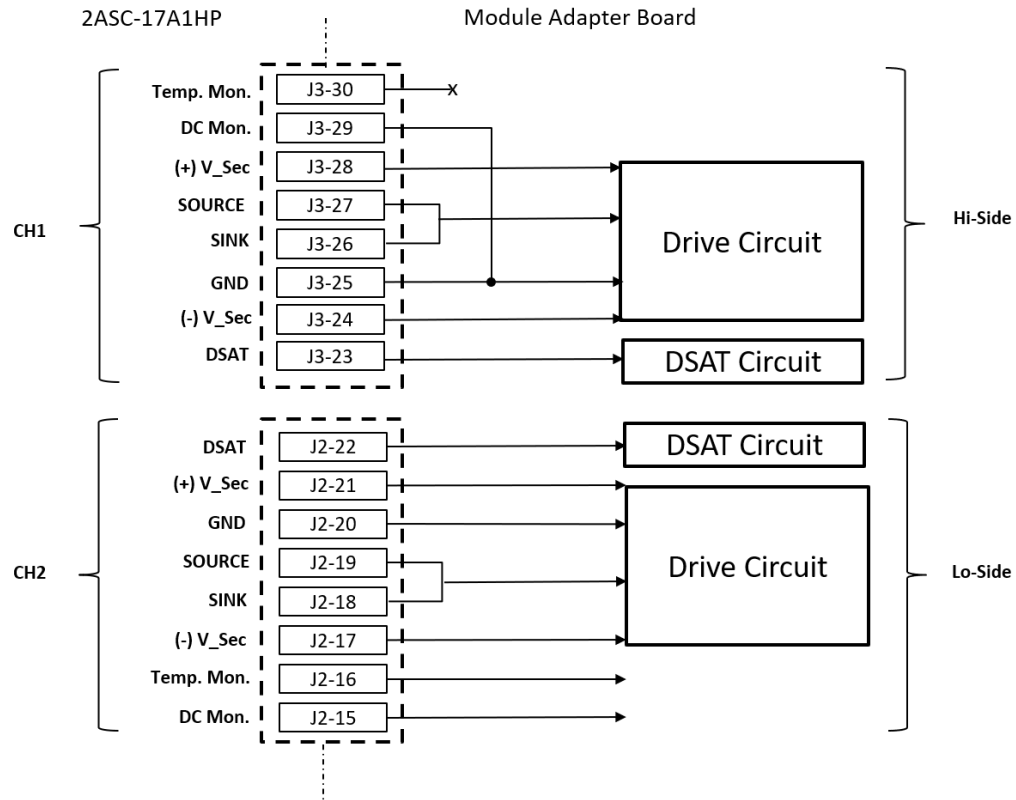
2ASC-17A1HP

Module Adapter Board

CH1

Temp. Mon.
DC Mon.
(+) V_Sec
SOURCE
SINK
GND
(-) V_Sec
DSAT

J3-30
J3-29
J3-28
J3-27
J3-26
J3-25
J3-24
J3-23

x

Drive Circuit

DSAT Circuit

Hi-Side

CH2

DSAT
(+) V_Sec
GND
SOURCE
SINK
(-) V_Sec
Temp. Mon.
DC Mon.

J2-22
J2-21
J2-20
J2-19
J2-18
J2-17
J2-16
J2-15

DSAT Circuit

Drive Circuit

Lo-Side